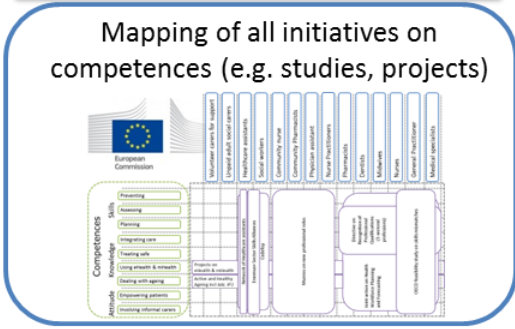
Mapping of all initiatives on competences (e.g. studies, projects)

European Commission

Volunteer carers for support
Unpaid adult social carers
Healthcare assistants
Social workers
Community nurse
Community Pharmacists
Physician assistant
Nurse Practitioners
Pharmacists
Dentists
Midwives
Nurses
General Practitioner
Medical specialists

Competences
Skills
Knowledge
Attitude

Preventing
Assessing
Planning
Integrating care
Treating safe
Using ehealth & mhealth
Dealing with ageing
Empowering patients
Involving informal carers

Projects on ehealth & mhealth Active and Healthy Ageing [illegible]
Network of Healthcare assistants
Erasmus Sector Skills Alliances
Mapping on new professional roles
Directive on Recognition of Professional Qualifications
Joint action on health workforce planning and forecasting
OECD feasibility study on skills mismatches